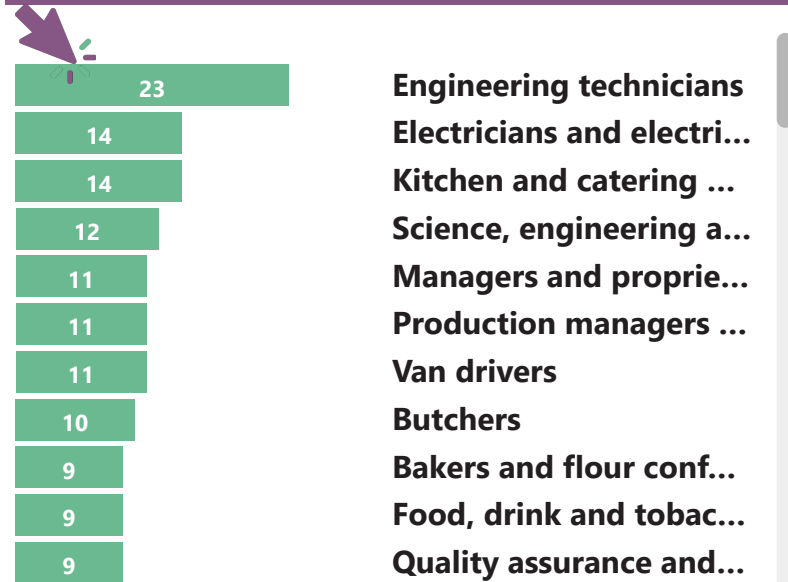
23 Engineering technicians
14 Electricians and electri...
14 Kitchen and catering ...
12 Science, engineering a...
11 Managers and proprie...
11 Production managers ...
11 Van drivers
10 Butchers
9 Bakers and flour conf...
9 Food, drink and tobac...
9 Quality assurance and...